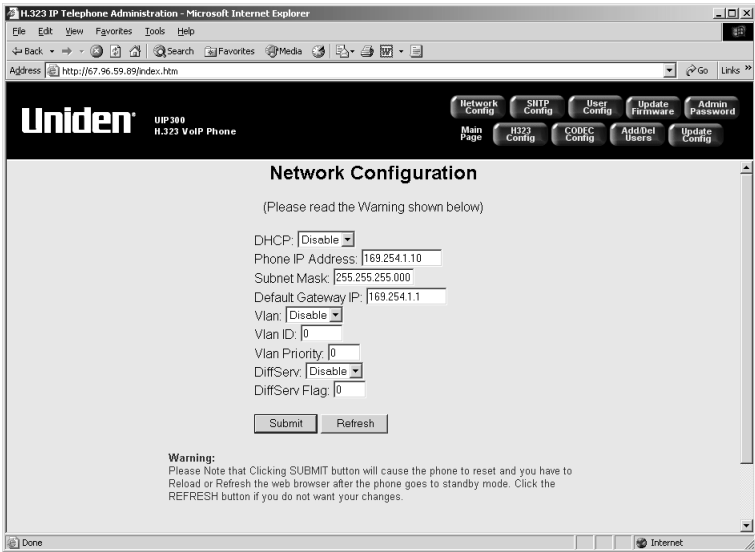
H.323 IP Telephone Administration - Microsoft Internet Explorer

File Edit View Favorites Tools Help

Back Search Favorites Media

Address http://67.96.59.89/index.htm Go Links

Uniden UIP300 H.323 VoIP Phone

Network Config SNTP Config User Config Update Firmware Admin Password

Main Page H323 Config CODEC Config Add/Del Users Update Config

Network Configuration

(Please read the Warning shown below)

DHCP: Disable

Phone IP Address: 169.254.1.10

Subnet Mask: 255.255.255.000

Default Gateway IP: 169.254.1.1

Vlan: Disable

Vlan ID: 0

Vlan Priority: 0

DiffServ: Disable

DiffServ Flag: 0

Submit Refresh

Warning:
Please Note that Clicking SUBMIT button will cause the phone to reset and you have to Reload or Refresh the web browser after the phone goes to standby mode. Click the REFRESH button if you do not want your changes.

Done Internet